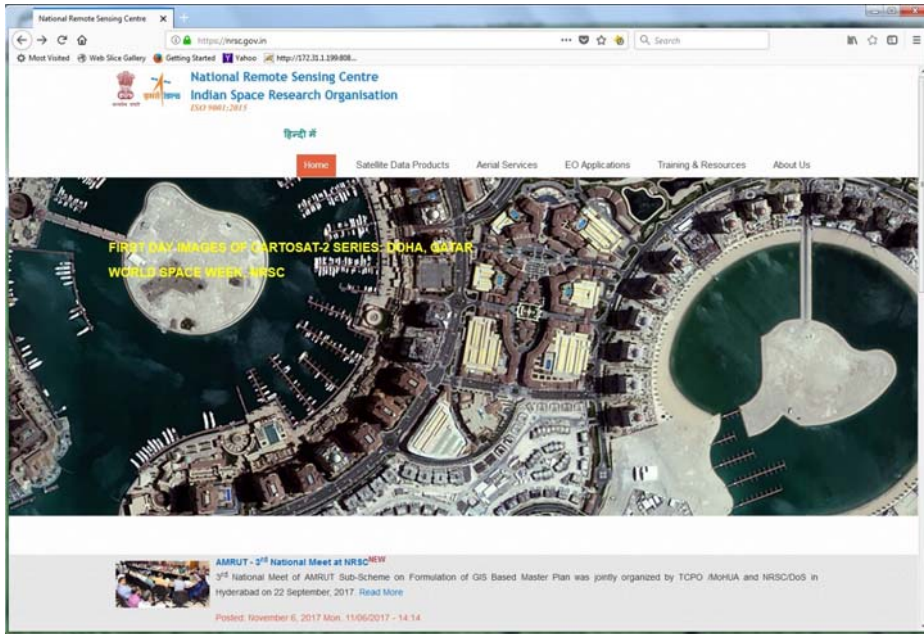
National Remote Sensing Centre ×

https://nrsc.gov.in

Search

Most Visited Web Slice Gallery Getting Started Yahoo http://172.31.1.199:808...

National Remote Sensing Centre
Indian Space Research Organisation
ISO 9001:2015

हिन्दी में

Home Satellite Data Products Aerial Services EO Applications Training & Resources About Us

FIRST DAY IMAGES OF CARTOSAT-2 SERIES: DOHA, QATAR

WORLD SPACE WEEK, NRSC

AMRUT - 3rd National Meet at NRSC NEW

3rd National Meet of AMRUT Sub-Scheme on Formulation of GIS Based Master Plan was jointly organized by TCPO /MoHUA and NRSC/DoS in Hyderabad on 22 September, 2017. Read More

Posted: November 6, 2017 Mon, 11/06/2017 - 14:14